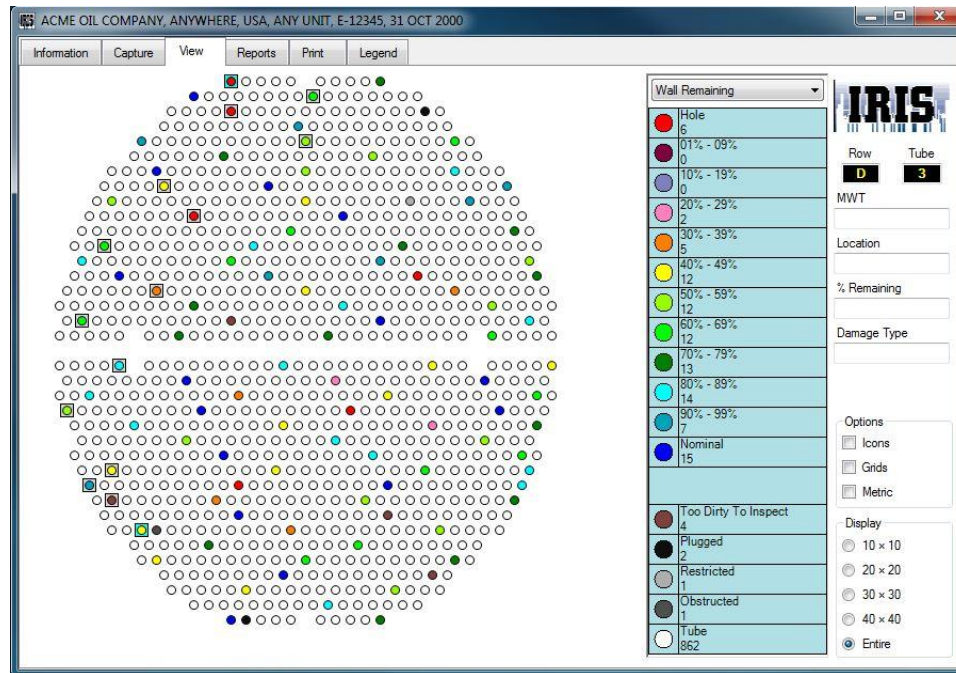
ACME OIL COMPANY, ANYWHERE, USA, ANY UNIT, E-12345, 31 OCT 2000

Information Capture View Reports Print Legend

Wall Remaining

Hole
6

01% - 09%
0

10% - 19%
0

20% - 29%
2

30% - 39%
5

40% - 49%
12

50% - 59%
12

60% - 69%
12

70% - 79%
13

80% - 89%
14

90% - 99%
7

Nominal
15

Too Dirty To Inspect
4

Plugged
2

Restricted
1

Obstructed
1

Tube
862

IRIS

Row Tube
D 3

MWT

Location

% Remaining

Damage Type

Options
Icons
Grids
Metric

Display
10 × 10
20 × 20
30 × 30
40 × 40
Entire